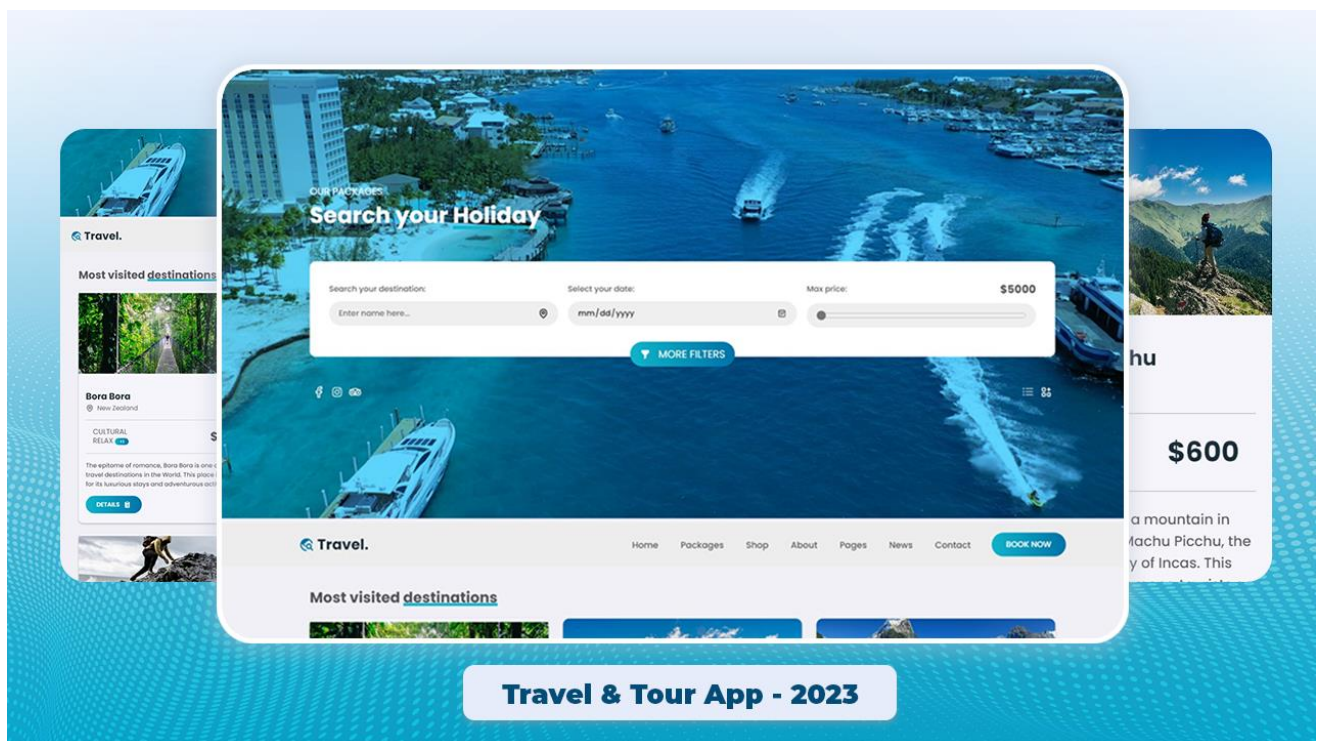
Travel.

Most visited destinations

Bora Bora
New Zealand

CULTURAL RELAX

$

The epitome of romance, Bora Bora is one of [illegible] travel destinations in the World. This place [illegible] for its luxurious stays and adventurous acti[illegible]

DETAILS

OUR PACKAGES
Search your Holiday

Search your destination:
Enter name here...

Select your date:
mm/dd/yyyy

Max price:
$5000

MORE FILTERS

Travel.

Home Packages Shop About Pages News Contact BOOK NOW

Most visited destinations

hu

$600

a mountain in
Machu Picchu, the
y of Incas. This

Travel & Tour App - 2023